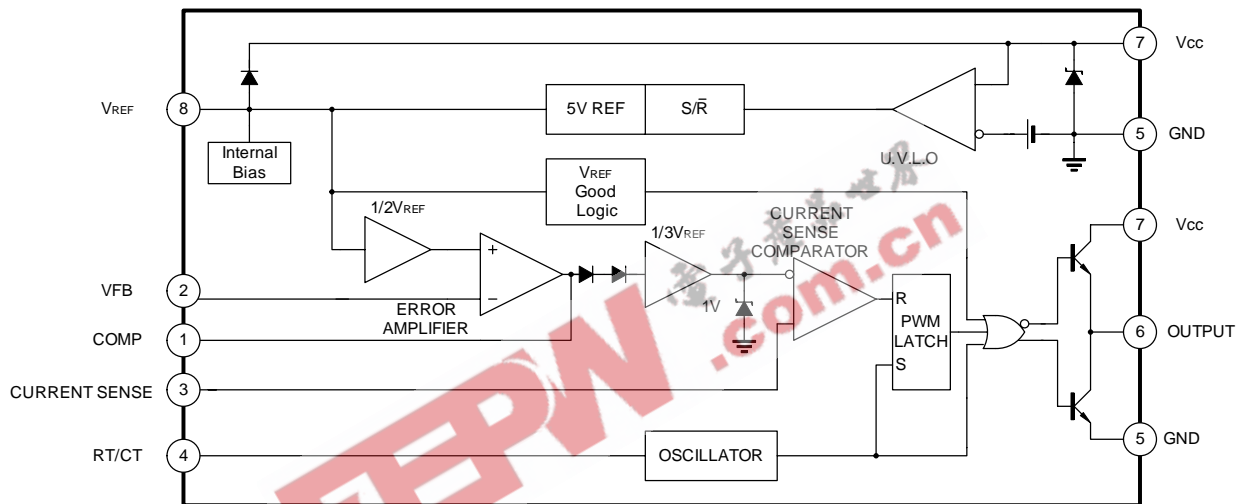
7 Vcc

VREF 8

5V REF

$S/\bar{R}$

5 GND

Internal Bias

U.V.L.O

VREF Good Logic

1/2VREF

CURRENT SENSE COMPARATOR

7 Vcc

1/3VREF

+

−

VFB 2

ERROR AMPLIFIER

1V

R

PWM LATCH

S

6 OUTPUT

COMP 1

CURRENT SENSE 3

RT/CT 4

OSCILLATOR

5 GND

EEPW .com.cn